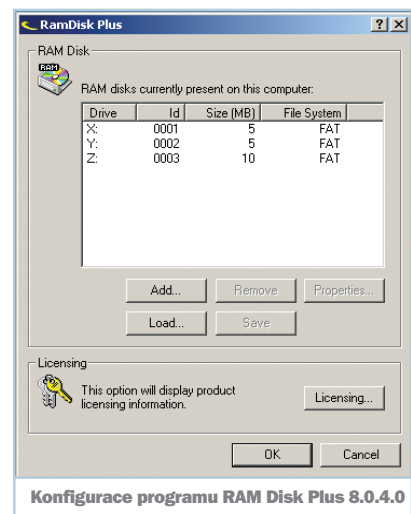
RamDisk Plus
? X
RAM Disk
RAM
RAM disks currently present on this computer:

| Drive | Id | Size (MB) | File System |
|---|---|---|---|
| X: | 0001 | 5 | FAT |
| Y: | 0002 | 5 | FAT |
| Z: | 0003 | 10 | FAT |

Add...
Remove
Properties...
Load...
Save
Licensing
This option will display product licensing information.
Licensing...
OK
Cancel
Konfigurace programu RAM Disk Plus 8.0.4.0